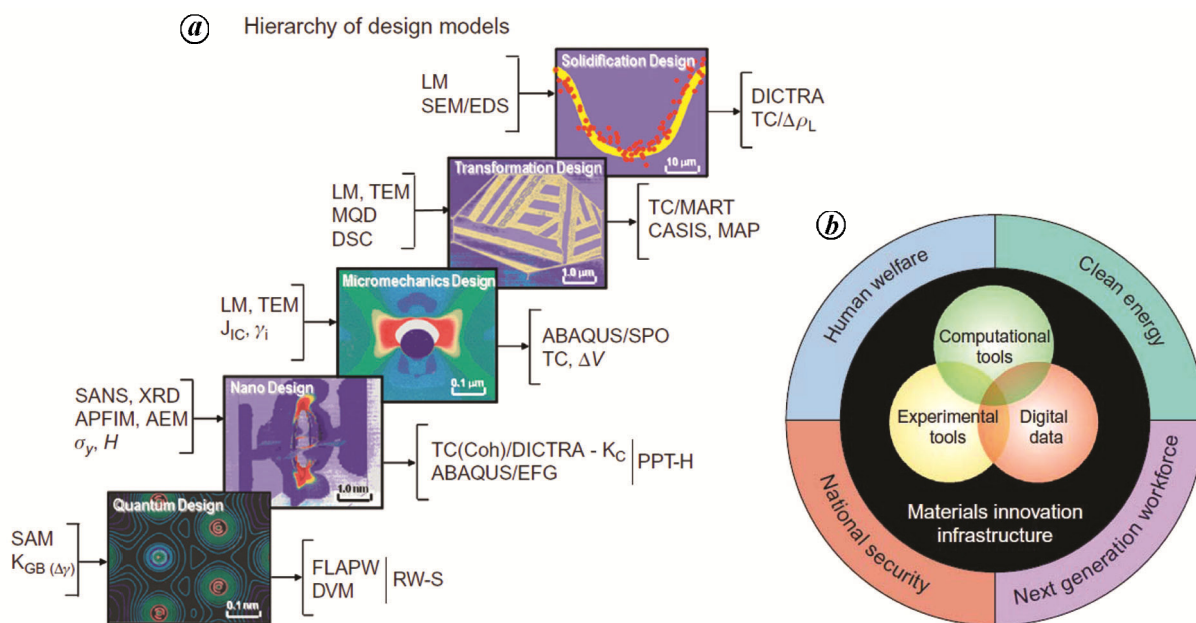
(a) Hierarchy of design models

LM
SEM/EDS

Solidification Design

10 μm

DICTRA
TC/$\Delta\rho_L$

LM, TEM
MQD
DSC

Transformation Design

1.0 μm

TC/MART
CASIS, MAP

LM, TEM
$J_{IC}$, $\gamma_i$

Micromechanics Design

0.1 μm

ABAQUS/SPO
TC, $\Delta V$

SANS, XRD
APFIM, AEM
$\sigma_y$, $H$

Nano Design

1.0 nm

TC(Coh)/DICTRA - $K_C$ | PPT-H
ABAQUS/EFG

SAM
$K_{GB\ (\Delta\gamma)}$

Quantum Design

0.1 nm

FLAPW | RW-S
DVM

(b)

Human welfare
Clean energy
National security
Next generation workforce

Computational tools
Experimental tools
Digital data

Materials innovation infrastructure